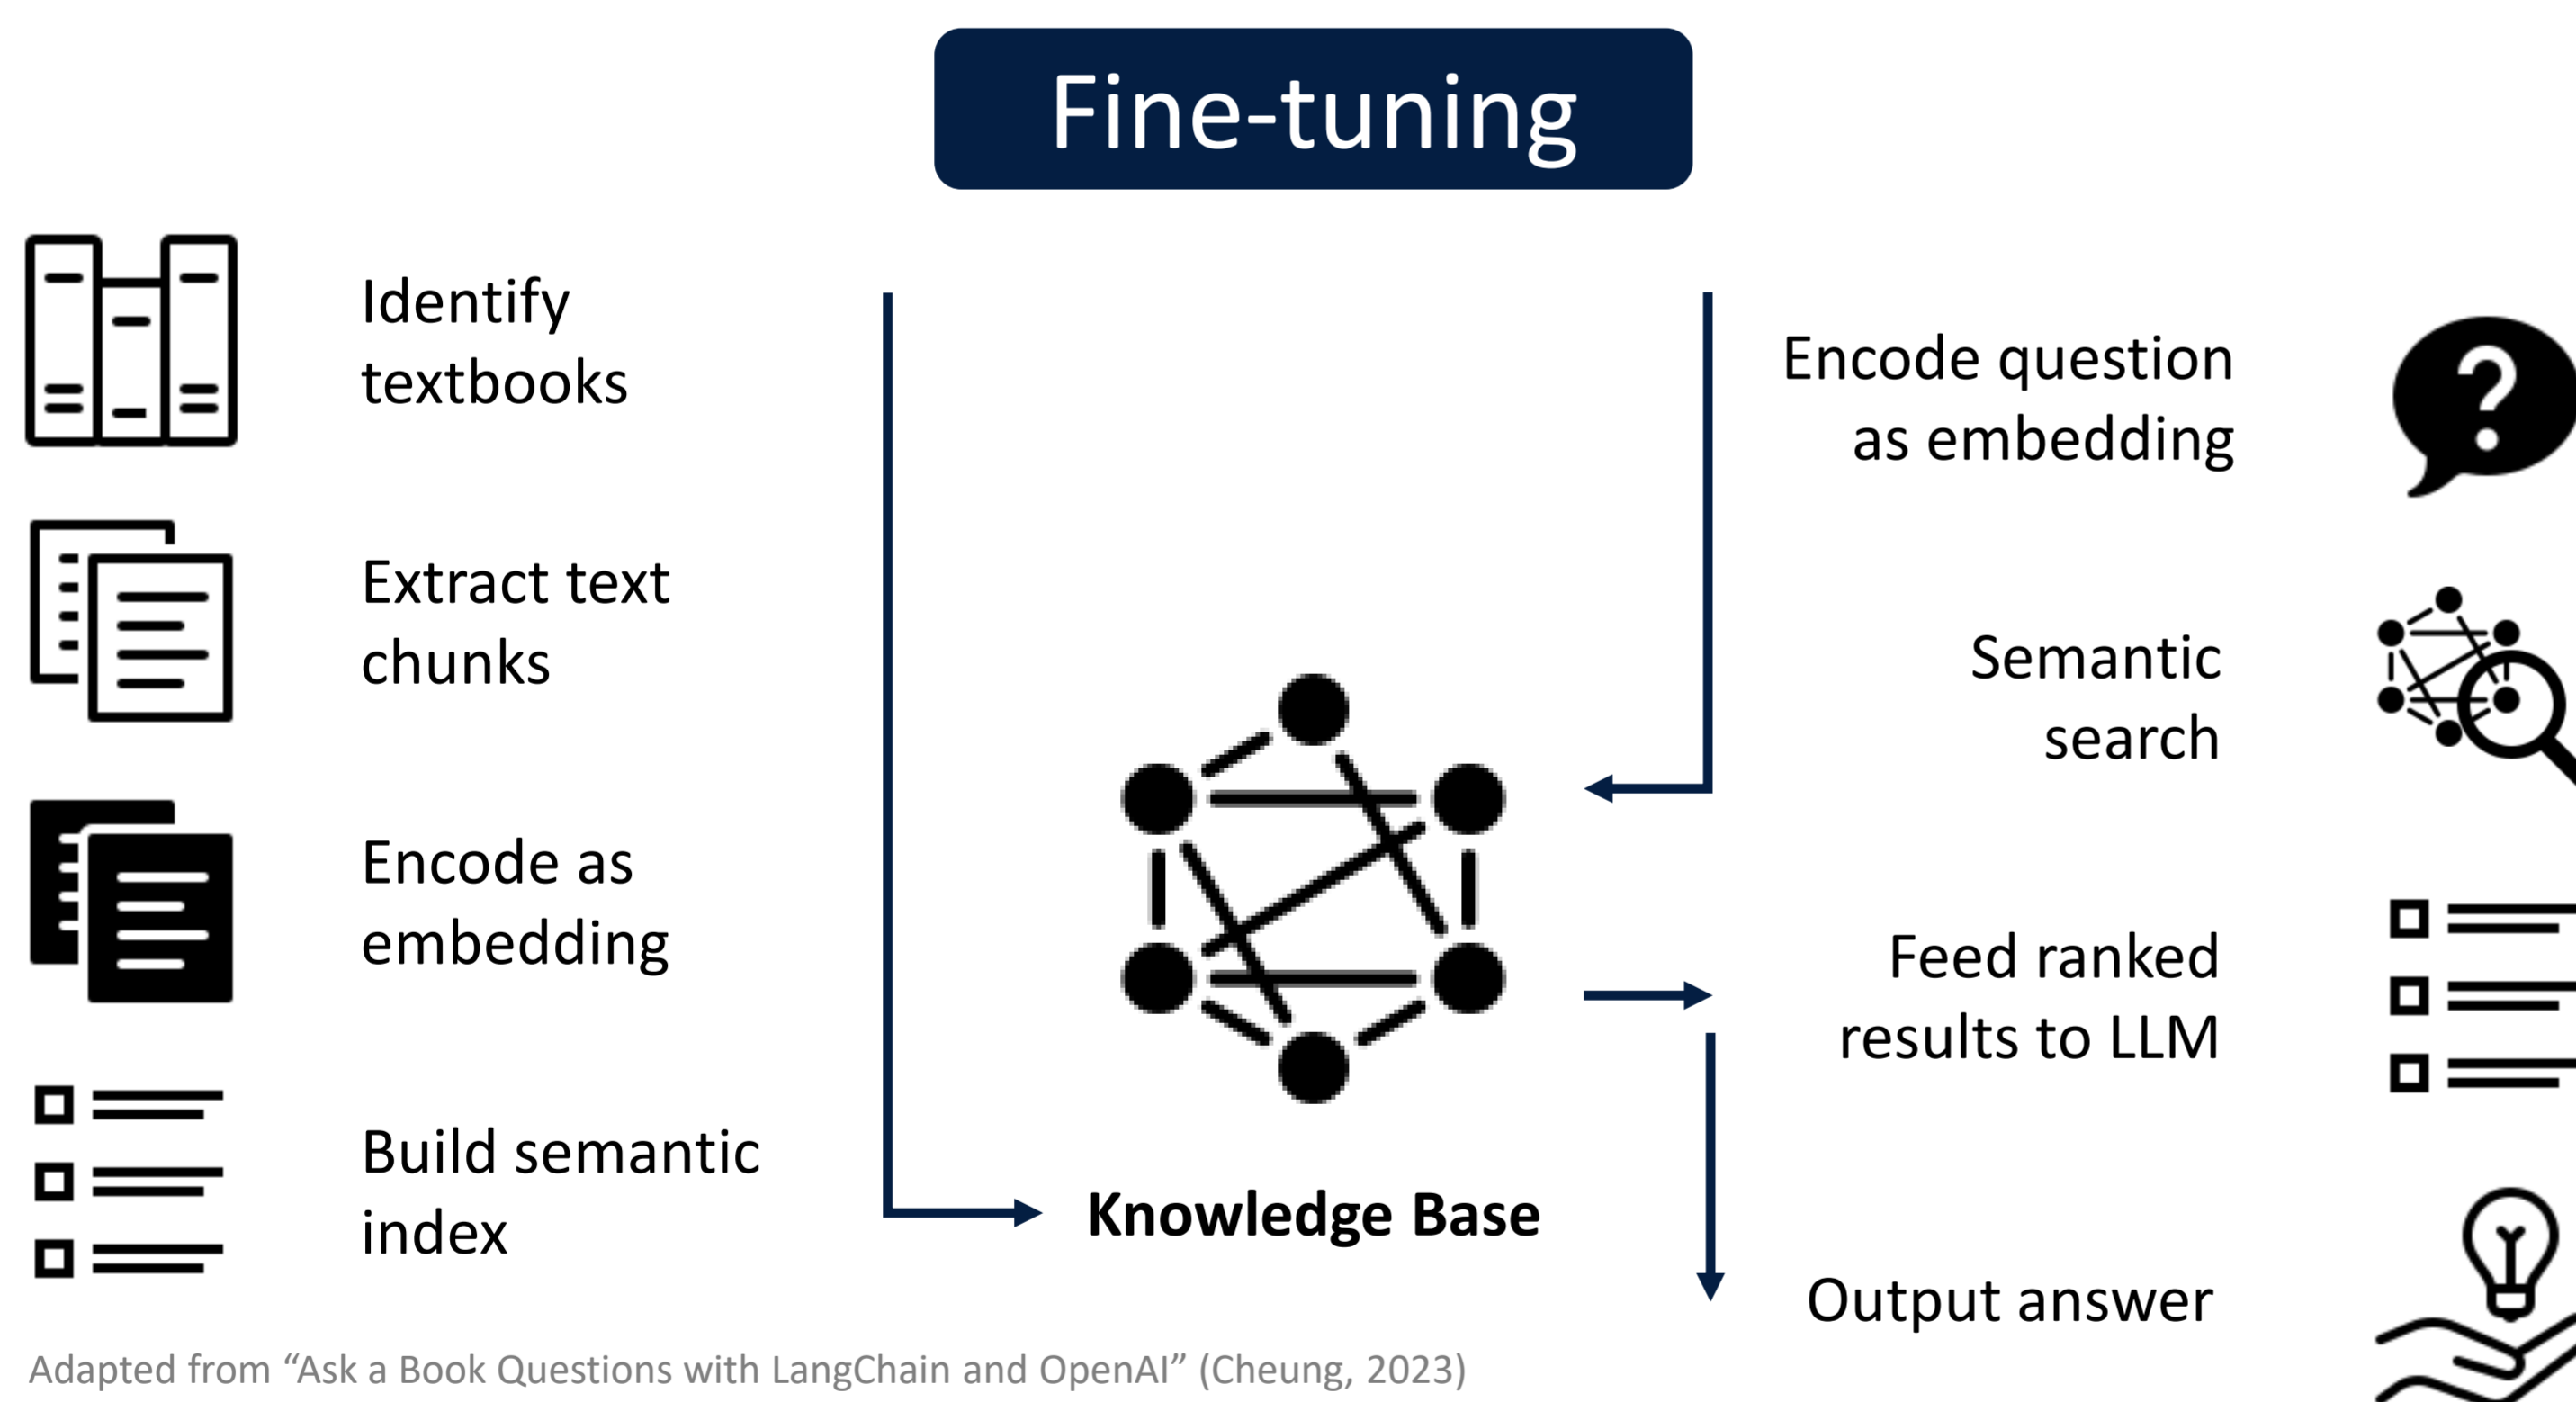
Fine-tuning

Identify textbooks

Extract text chunks

Encode as embedding

Build semantic index

Knowledge Base

Encode question as embedding

Semantic search

Feed ranked results to LLM

Output answer

Adapted from "Ask a Book Questions with LangChain and OpenAI" (Cheung, 2023)